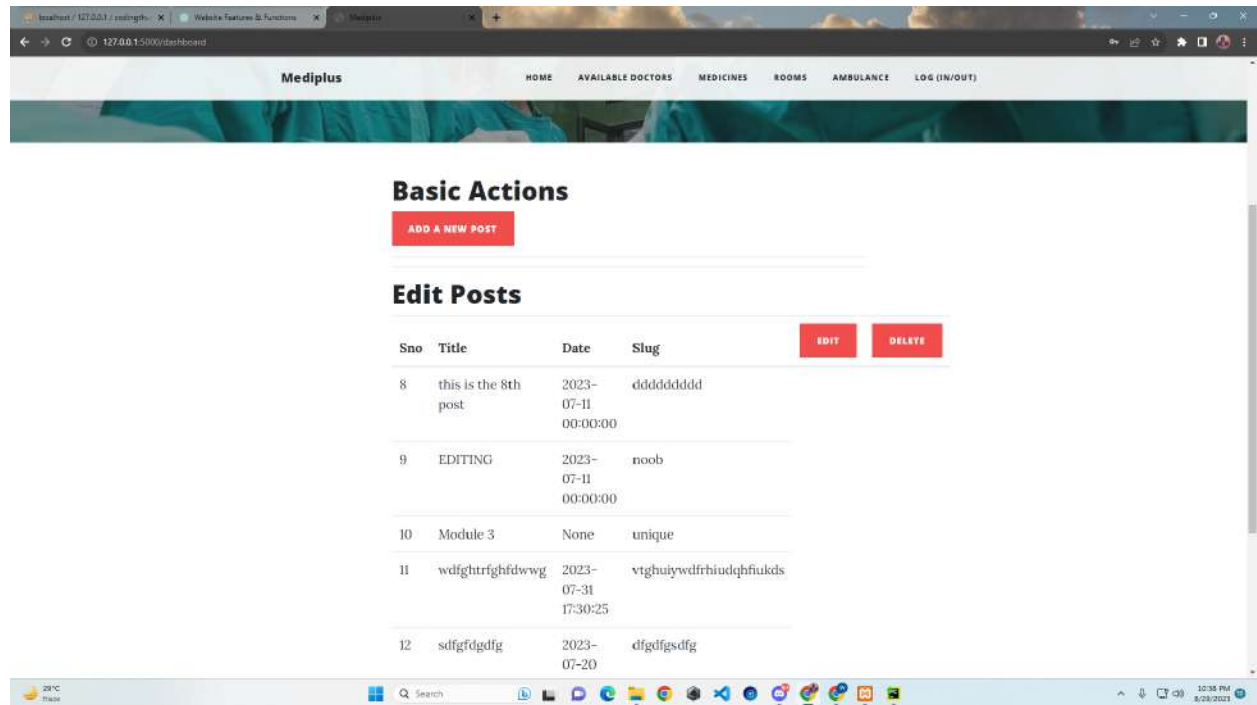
localhost / 127.0.0.1 / codingth... | Website Features & Functions | Mediplus

127.0.0.1:5000/dashboard

Mediplus

HOME AVAILABLE DOCTORS MEDICINES ROOMS AMBULANCE LOG (IN/OUT)

Basic Actions

ADD A NEW POST

Edit Posts

EDIT DELETE

| Sno | Title | Date | Slug |
|---|---|---|---|
| 8 | this is the 8th post | 2023-07-11 00:00:00 | dddddddd |
| 9 | EDITING | 2023-07-11 00:00:00 | noob |
| 10 | Module 3 | None | unique |
| 11 | wdfghtrfghfdwwg | 2023-07-31 17:30:25 | vtghuiywdfrhiudqhfiukds |
| 12 | sdfgfdgdfg | 2023-07-20 | dfgdfgsdfg |

29°C Haze

Search

10:38 PM 8/29/2023